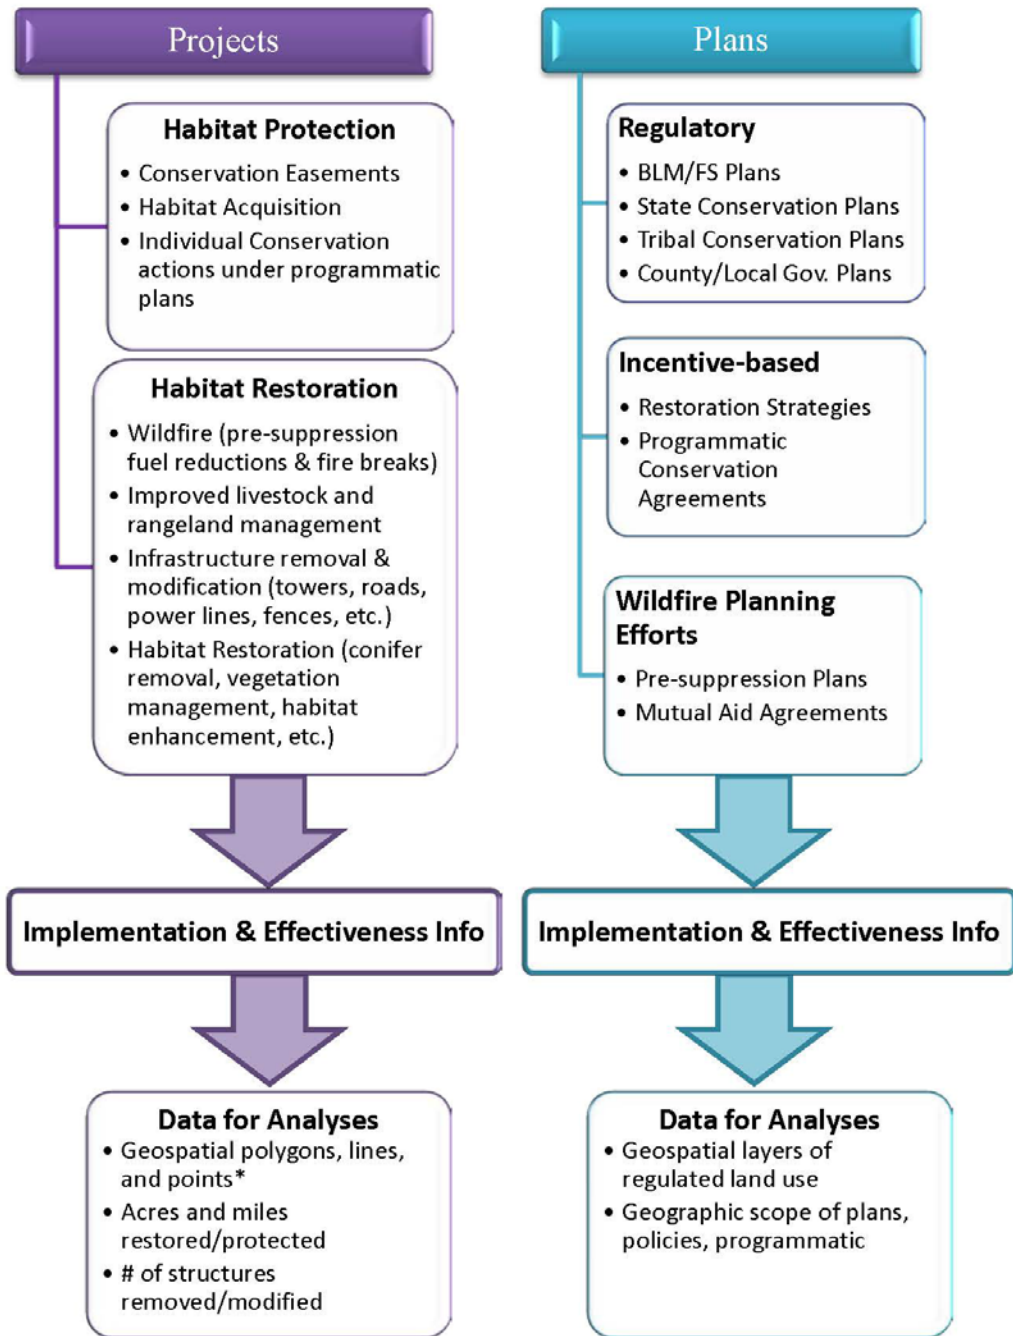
Projects

Habitat Protection
• Conservation Easements
• Habitat Acquisition
• Individual Conservation actions under programmatic plans

Habitat Restoration
• Wildfire (pre-suppression fuel reductions & fire breaks)
• Improved livestock and rangeland management
• Infrastructure removal & modification (towers, roads, power lines, fences, etc.)
• Habitat Restoration (conifer removal, vegetation management, habitat enhancement, etc.)

Implementation & Effectiveness Info

Data for Analyses
• Geospatial polygons, lines, and points*
• Acres and miles restored/protected
• # of structures removed/modified

Plans

Regulatory
• BLM/FS Plans
• State Conservation Plans
• Tribal Conservation Plans
• County/Local Gov. Plans

Incentive-based
• Restoration Strategies
• Programmatic Conservation Agreements

Wildfire Planning Efforts
• Pre-suppression Plans
• Mutual Aid Agreements

Implementation & Effectiveness Info

Data for Analyses
• Geospatial layers of regulated land use
• Geographic scope of plans, policies, programmatic